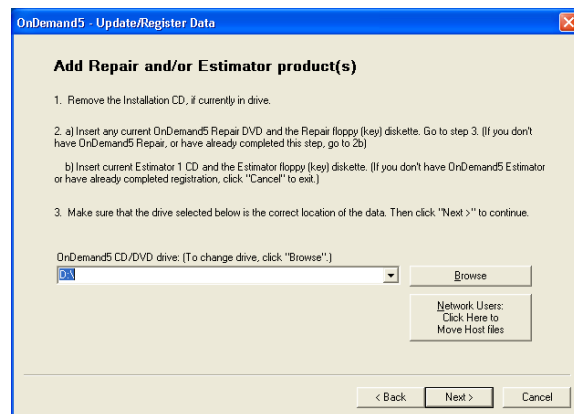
OnDemand5 - Update/Register Data

Add Repair and/or Estimator product(s)

1. Remove the Installation CD, if currently in drive.

2. a) Insert any current OnDemand5 Repair DVD and the Repair floppy (key) diskette. Go to step 3. (If you don't have OnDemand5 Repair, or have already completed this step, go to 2b)

b) Insert current Estimator 1 CD and the Estimator floppy (key) diskette. (If you don't have OnDemand5 Estimator or have already completed registration, click "Cancel" to exit.)

3. Make sure that the drive selected below is the correct location of the data. Then click "Next >" to continue.

OnDemand5 CD/DVD drive: (To change drive, click "Browse".)

D:\

Browse

Network Users: Click Here to Move Host files

< Back

Next >

Cancel